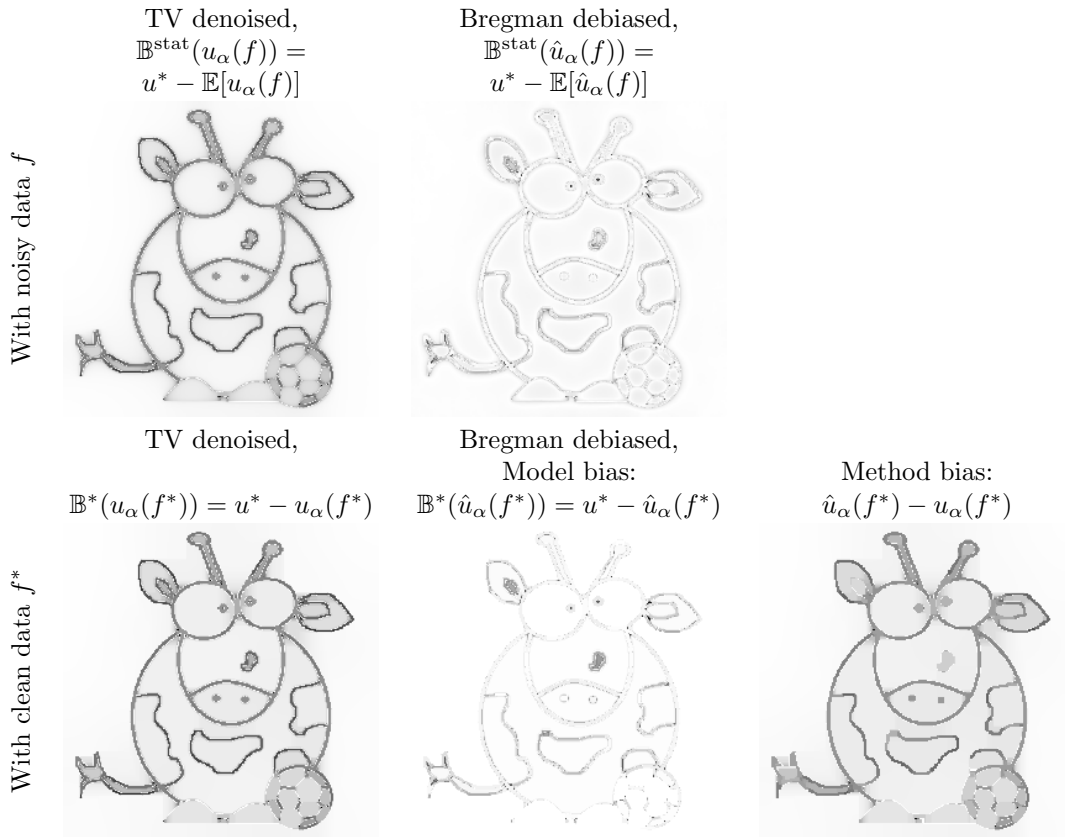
TV denoised, $\mathbb{B}^{\text{stat}}(u_\alpha(f)) = u^* - \mathbb{E}[u_\alpha(f)]$

Bregman debiased, $\mathbb{B}^{\text{stat}}(\hat{u}_\alpha(f)) = u^* - \mathbb{E}[\hat{u}_\alpha(f)]$

With noisy data $f$

TV denoised, $\mathbb{B}^*(u_\alpha(f^*)) = u^* - u_\alpha(f^*)$

Bregman debiased, Model bias: $\mathbb{B}^*(\hat{u}_\alpha(f^*)) = u^* - \hat{u}_\alpha(f^*)$

Method bias: $\hat{u}_\alpha(f^*) - u_\alpha(f^*)$

With clean data $f^*$